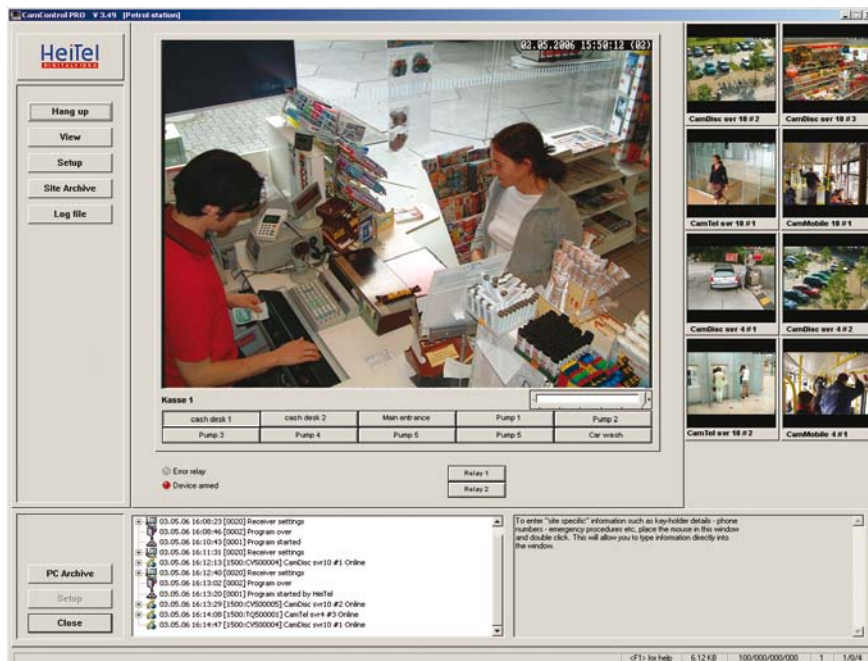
CamControl PRO V 3.49 [Petrol station]

HeiTel
DIGITALVIDEO

Hang up
View
Setup
Site Archive
Log file

02.05.2006 15:50:12 (02)

Kasse 1

| cash desk 1 | cash desk 2 | Main entrance | Pump 1 | Pump 2 |
|---|---|---|---|---|
| Pump 3 | Pump 4 | Pump 5 | Pump 5 | Car wash |

Error relay
Device armed

Relay 1
Relay 2

CamDisc svr 10 # 2
CamDisc svr 10 # 3
CamTel svr 10 # 1
CamMobile 10 # 1
CamDisc svr 4 # 1
CamDisc svr 4 # 2
CamTel svr 10 # 2
CamMobile 4 # 1

03.05.06 16:08:23 [0020] Receiver settings
03.05.06 16:08:46 [0002] Program over
03.05.06 16:10:43 [0001] Program started
03.05.06 16:11:31 [0020] Receiver settings
03.05.06 16:12:13 [1500:CV500004] CamDisc svr10 #1 Online
03.05.06 16:12:40 [0020] Receiver settings
03.05.06 16:13:02 [0002] Program over
03.05.06 16:13:20 [0001] Program started by HeiTel
03.05.06 16:13:29 [1500:CV500005] CamDisc svr10 #2 Online
03.05.06 16:14:08 [1500:TQ500001] CamTel svr4 #3 Online
03.05.06 16:14:47 [1500:CV500004] CamDisc svr10 #1 Online

To enter "site specific" information such as key-holder details - phone numbers - emergency procedures etc, place the mouse in this window and double click. This will allow you to type information directly into the window.

PC Archive
Setup
Close

<F1> for help 6.12 KB 100/000/000/000 1 1/0/4